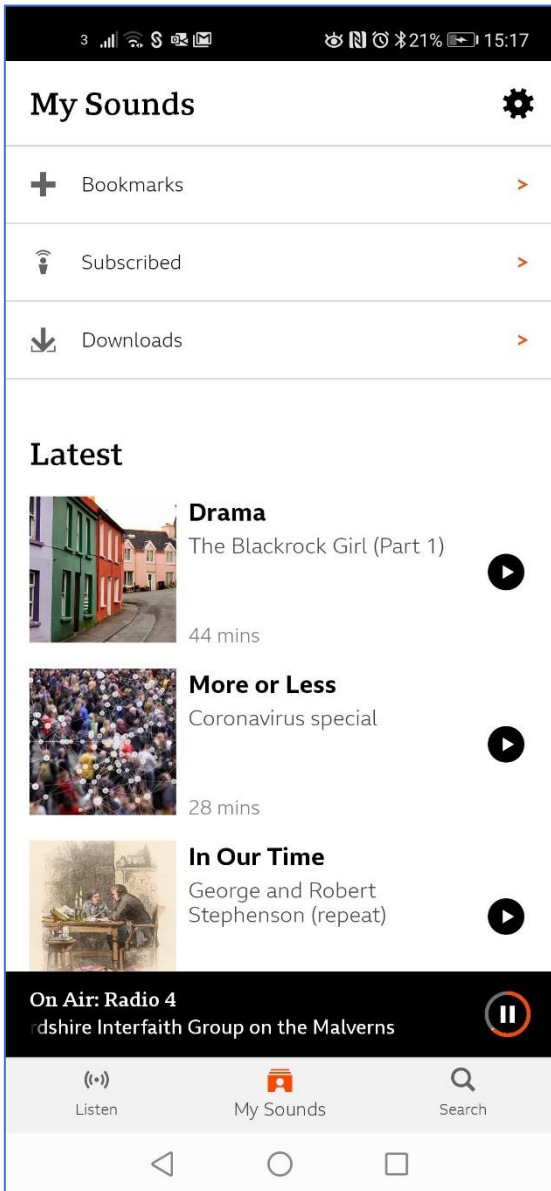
3 21% 15:17

My Sounds

Bookmarks >

Subscribed >

Downloads >

Latest

Drama
The Blackrock Girl (Part 1)
44 mins

More or Less
Coronavirus special
28 mins

In Our Time
George and Robert Stephenson (repeat)

On Air: Radio 4
rdshire Interfaith Group on the Malverns

Listen
My Sounds
Search